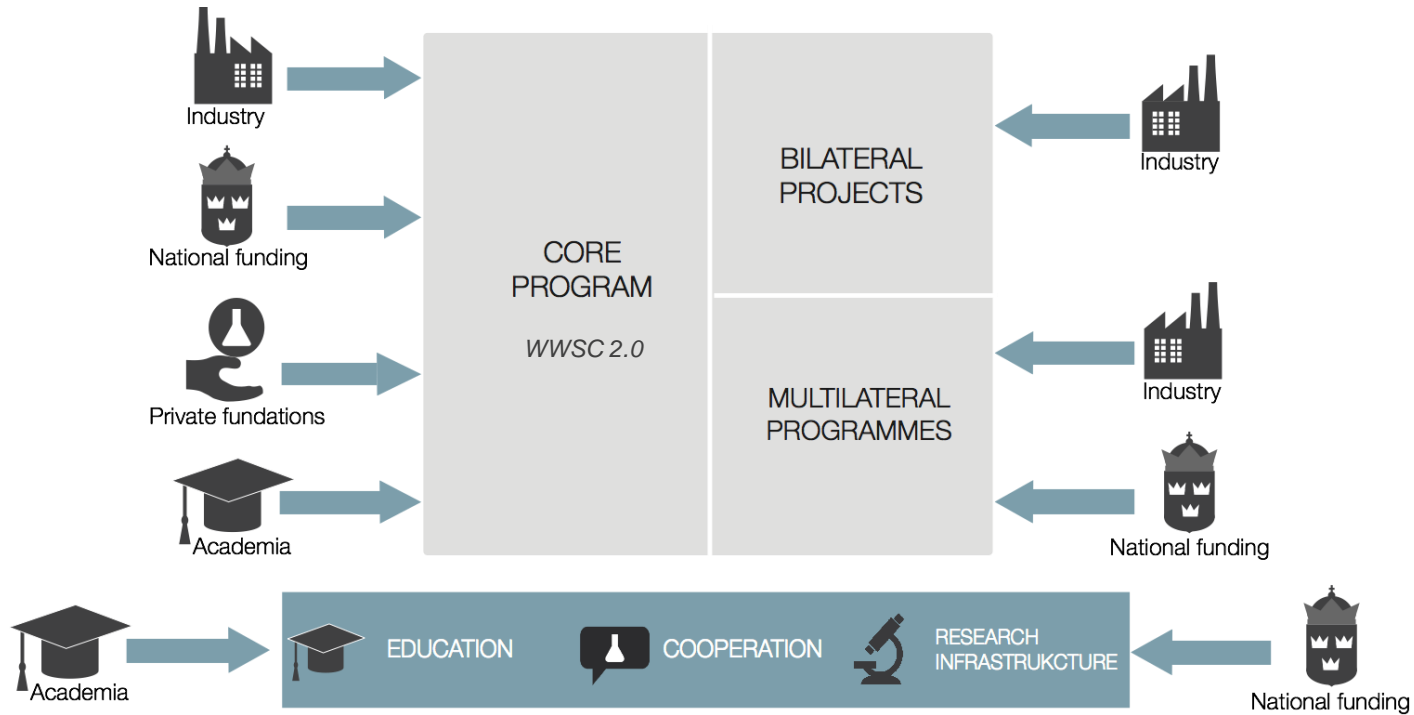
Industry

National funding

Private fundations

Academia

CORE PROGRAM

WWSC 2.0

BILATERAL PROJECTS

MULTILATERAL PROGRAMMES

Industry

Industry

National funding

Academia

EDUCATION

COOPERATION

RESEARCH INFRASTRUKCTURE

National funding